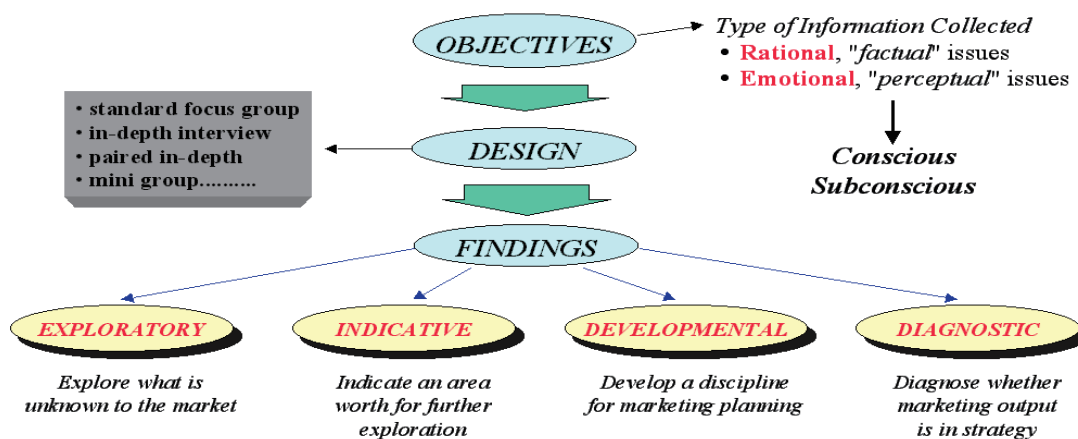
OBJECTIVES

Type of Information Collected
• Rational, "factual" issues
• Emotional, "perceptual" issues

Conscious
Subconscious

• standard focus group
• in-depth interview
• paired in-depth
• mini group..........

DESIGN

FINDINGS

EXPLORATORY

Explore what is unknown to the market

INDICATIVE

Indicate an area worth for further exploration

DEVELOPMENTAL

Develop a discipline for marketing planning

DIAGNOSTIC

Diagnose whether marketing output is in strategy